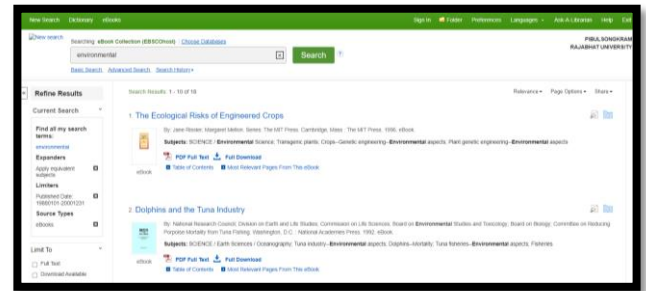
New Search Dictionary eBooks

Sign In Folder Preferences Languages Ask-A-Librarian Help Exit

New search

Searching: eBook Collection (EBSCOhost) Choose Databases

environmental

Search

Basic Search Advanced Search Search History

PIBULSONGKRAM RAJABHAT UNIVERSITY

Refine Results

Current Search

Find all my search terms:
environmental

Expanders
Apply equivalent subjects

Limiters
Published Date: 19860101-20001231

Source Types
eBooks

Limit To
Full Text
Download Available

Search Results: 1 - 10 of 18

Relevance Page Options Share

1. The Ecological Risks of Engineered Crops

By: Jane Rissler; Margaret Mellon. Series: The MIT Press. Cambridge, Mass : The MIT Press. 1996. eBook.

Subjects: SCIENCE / Environmental Science; Transgenic plants; Crops--Genetic engineering--Environmental aspects; Plant genetic engineering--Environmental aspects

PDF Full Text Full Download

Table of Contents Most Relevant Pages From This eBook

eBook

2. Dolphins and the Tuna Industry

By: National Research Council; Division on Earth and Life Studies; Commission on Life Sciences; Board on Environmental Studies and Toxicology; Board on Biology; Committee on Reducing Porpoise Mortality from Tuna Fishing. Washington, D.C. : National Academies Press. 1992. eBook.

Subjects: SCIENCE / Earth Sciences / Oceanography; Tuna industry--Environmental aspects; Dolphins--Mortality; Tuna fisheries--Environmental aspects; Fisheries

PDF Full Text Full Download

Table of Contents Most Relevant Pages From This eBook